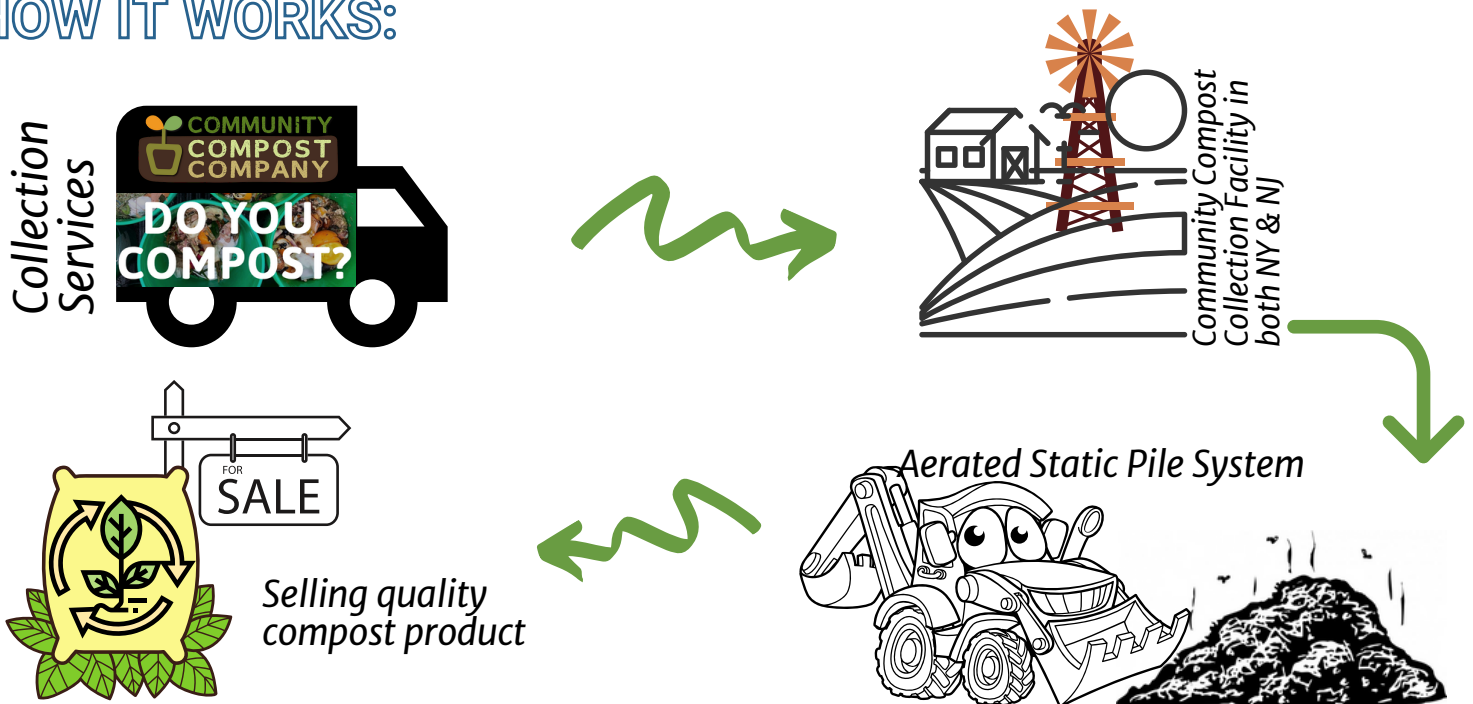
IOW IT WORKS:

Collection Services

COMMUNITY COMPOST COMPANY

DO YOU COMPOST?

Community Compost Collection Facility in both NY & NJ

Aerated Static Pile System

FOR SALE

Selling quality compost product